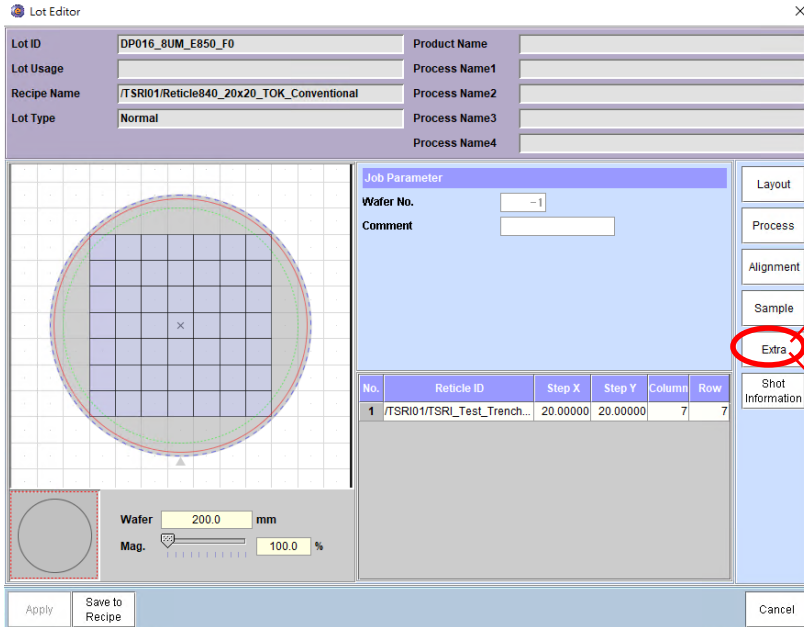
Lot Editor

Lot ID DP016_8UM_E850_F0
Lot Usage
Recipe Name /TSRI01/Reticle840_20x20_TOK_Conventional
Lot Type Normal

Product Name
Process Name1
Process Name2
Process Name3
Process Name4

Job Parameter
Wafer No. -1
Comment

| No. | Reticle ID | Step X | Step Y | Column | Row |
|---|---|---|---|---|---|
| 1 | /TSRI01/TSRI_Test_Trench... | 20.00000 | 20.00000 | 7 | 7 |

Layout
Process
Alignment
Sample
Extra
Shot Information

Wafer 200.0 mm
Mag. 100.0 %

Apply
Save to Recipe
Cancel